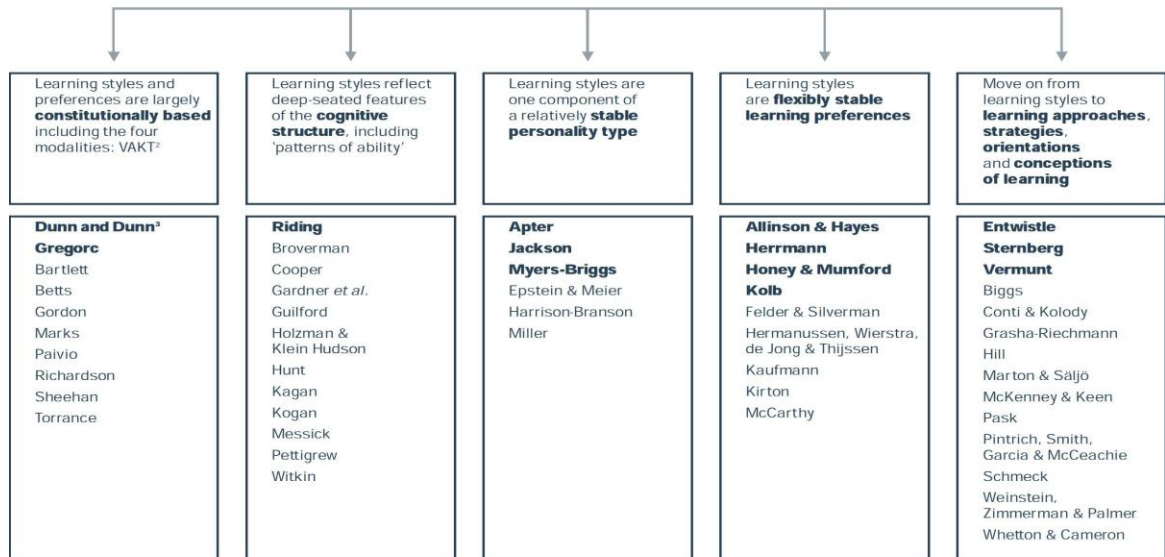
Learning styles and preferences are largely **constitutionally based** including the four modalities: VAKT$^2$

**Dunn and Dunn$^3$**
**Gregorc**
Bartlett
Betts
Gordon
Marks
Paivio
Richardson
Sheehan
Torrance

Learning styles reflect deep-seated features of the **cognitive structure**, including 'patterns of ability'

**Riding**
Broverman
Cooper
Gardner *et al.*
Guilford
Holzman & Klein Hudson
Hunt
Kagan
Kogan
Messick
Pettigrew
Witkin

Learning styles are one component of a relatively **stable personality type**

**Apter**
**Jackson**
**Myers-Briggs**
Epstein & Meier
Harrison-Branson
Miller

Learning styles are **flexibly stable learning preferences**

**Allinson & Hayes**
**Herrmann**
**Honey & Mumford**
**Kolb**
Felder & Silverman
Hermanussen, Wierstra, de Jong & Thijssen
Kaufmann
Kirton
McCarthy

Move on from learning styles to **learning approaches**, **strategies**, **orientations** and **conceptions of learning**

**Entwistle**
**Sternberg**
**Vermunt**
Biggs
Conti & Kolody
Grasha-Riechmann
Hill
Marton & Säljö
McKenney & Keen
Pask
Pintrich, Smith, Garcia & McCeachie
Schmeck
Weinstein, Zimmerman & Palmer
Whetton & Cameron